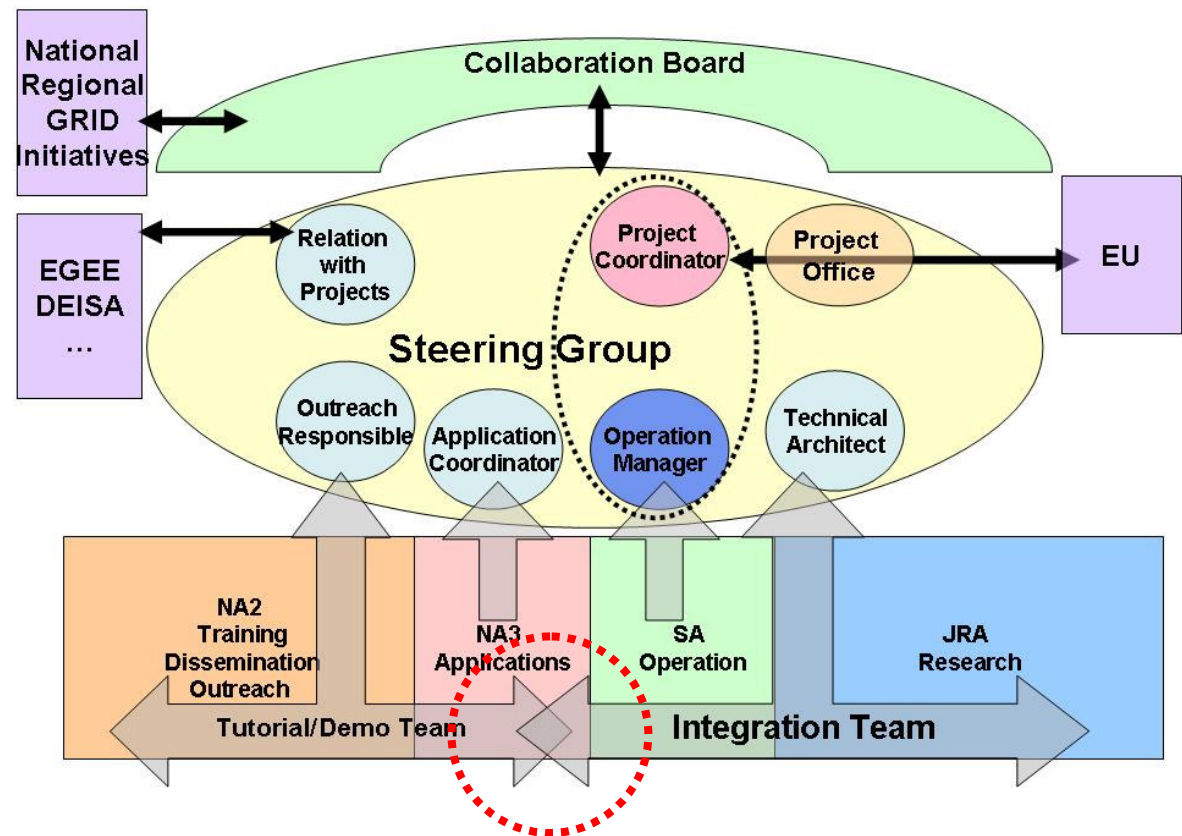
National Regional GRID Initiatives

Collaboration Board

EGEE
DEISA
...

Relation with Projects

Project Coordinator

Project Office

EU

Steering Group

Outreach Responsible

Application Coordinator

Operation Manager

Technical Architect

NA2
Training
Dissemination
Outreach

NA3
Applications

SA
Operation

JRA
Research

Tutorial/Demo Team

Integration Team